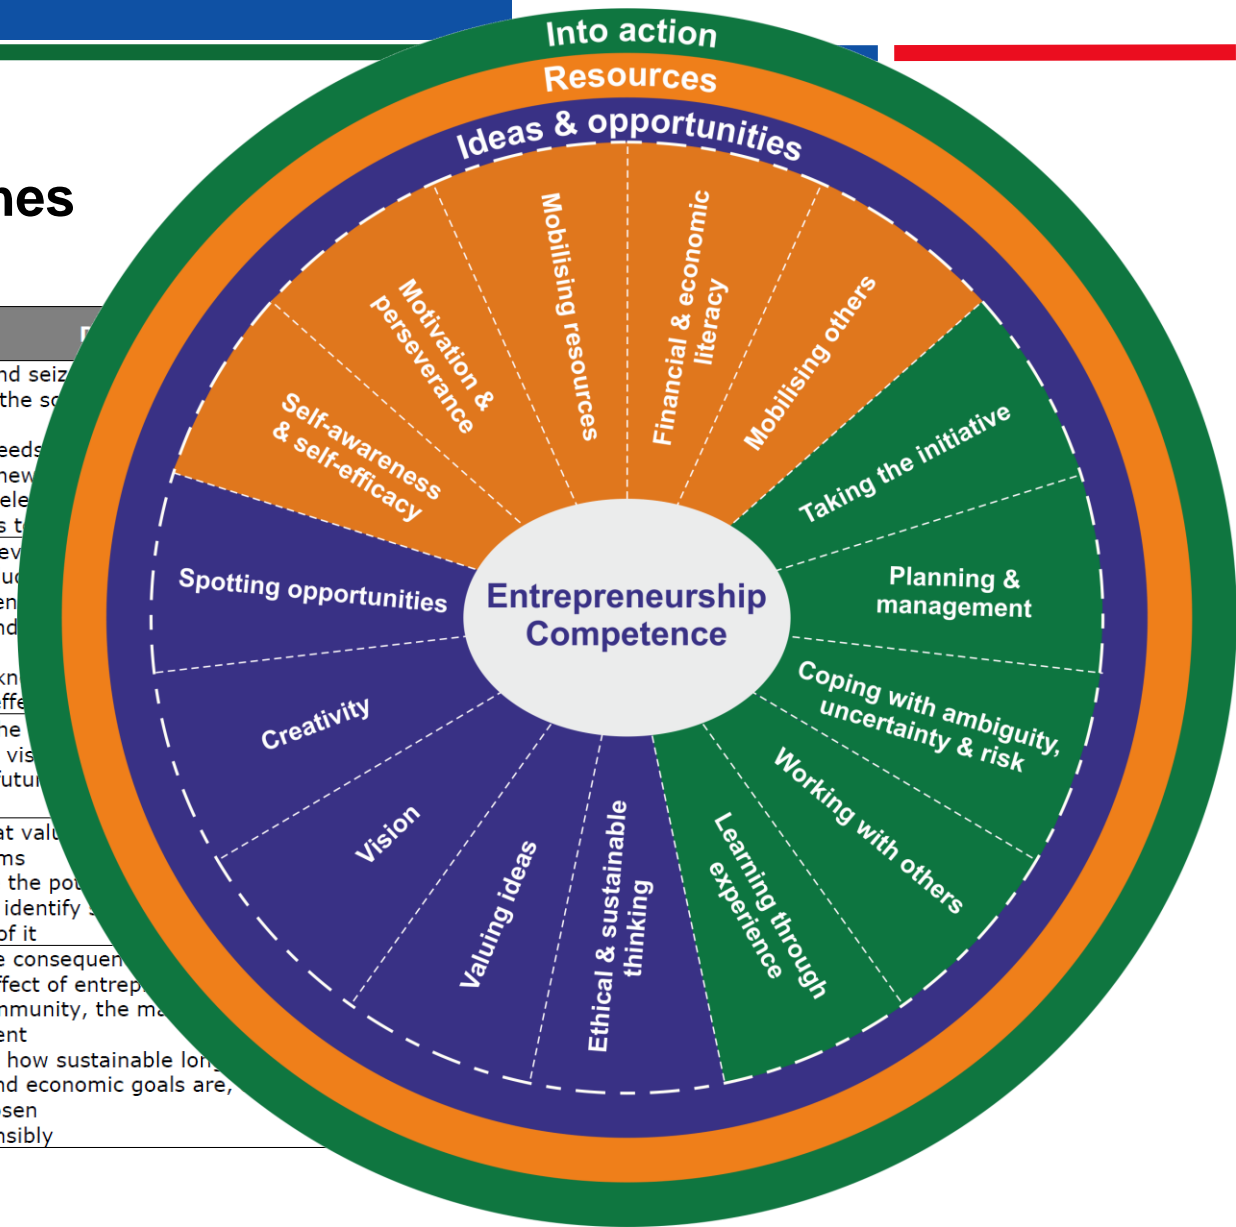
nes

nd seiz
the so
eeds
new
ele
s t
ev
uc
en
nd
kn
ffe
he
vis
futu
at valu
ms
the pot
identify
of it
consequen
ffect of entrep
nmunity, the ma
ent
how sustainable lon
nd economic goals are,
sen
nsibly

Into action
Resources
Ideas & opportunities
Mobilising resources
Financial & economic literacy
Mobilising others
Motivation & perseverance
Self-awareness & self-efficacy
Taking the initiative
Planning & management
Coping with ambiguity, uncertainty & risk
Working with others
Learning through experience
Ethical & sustainable thinking
Valuing ideas
Vision
Creativity
Spotting opportunities
Entrepreneurship Competence